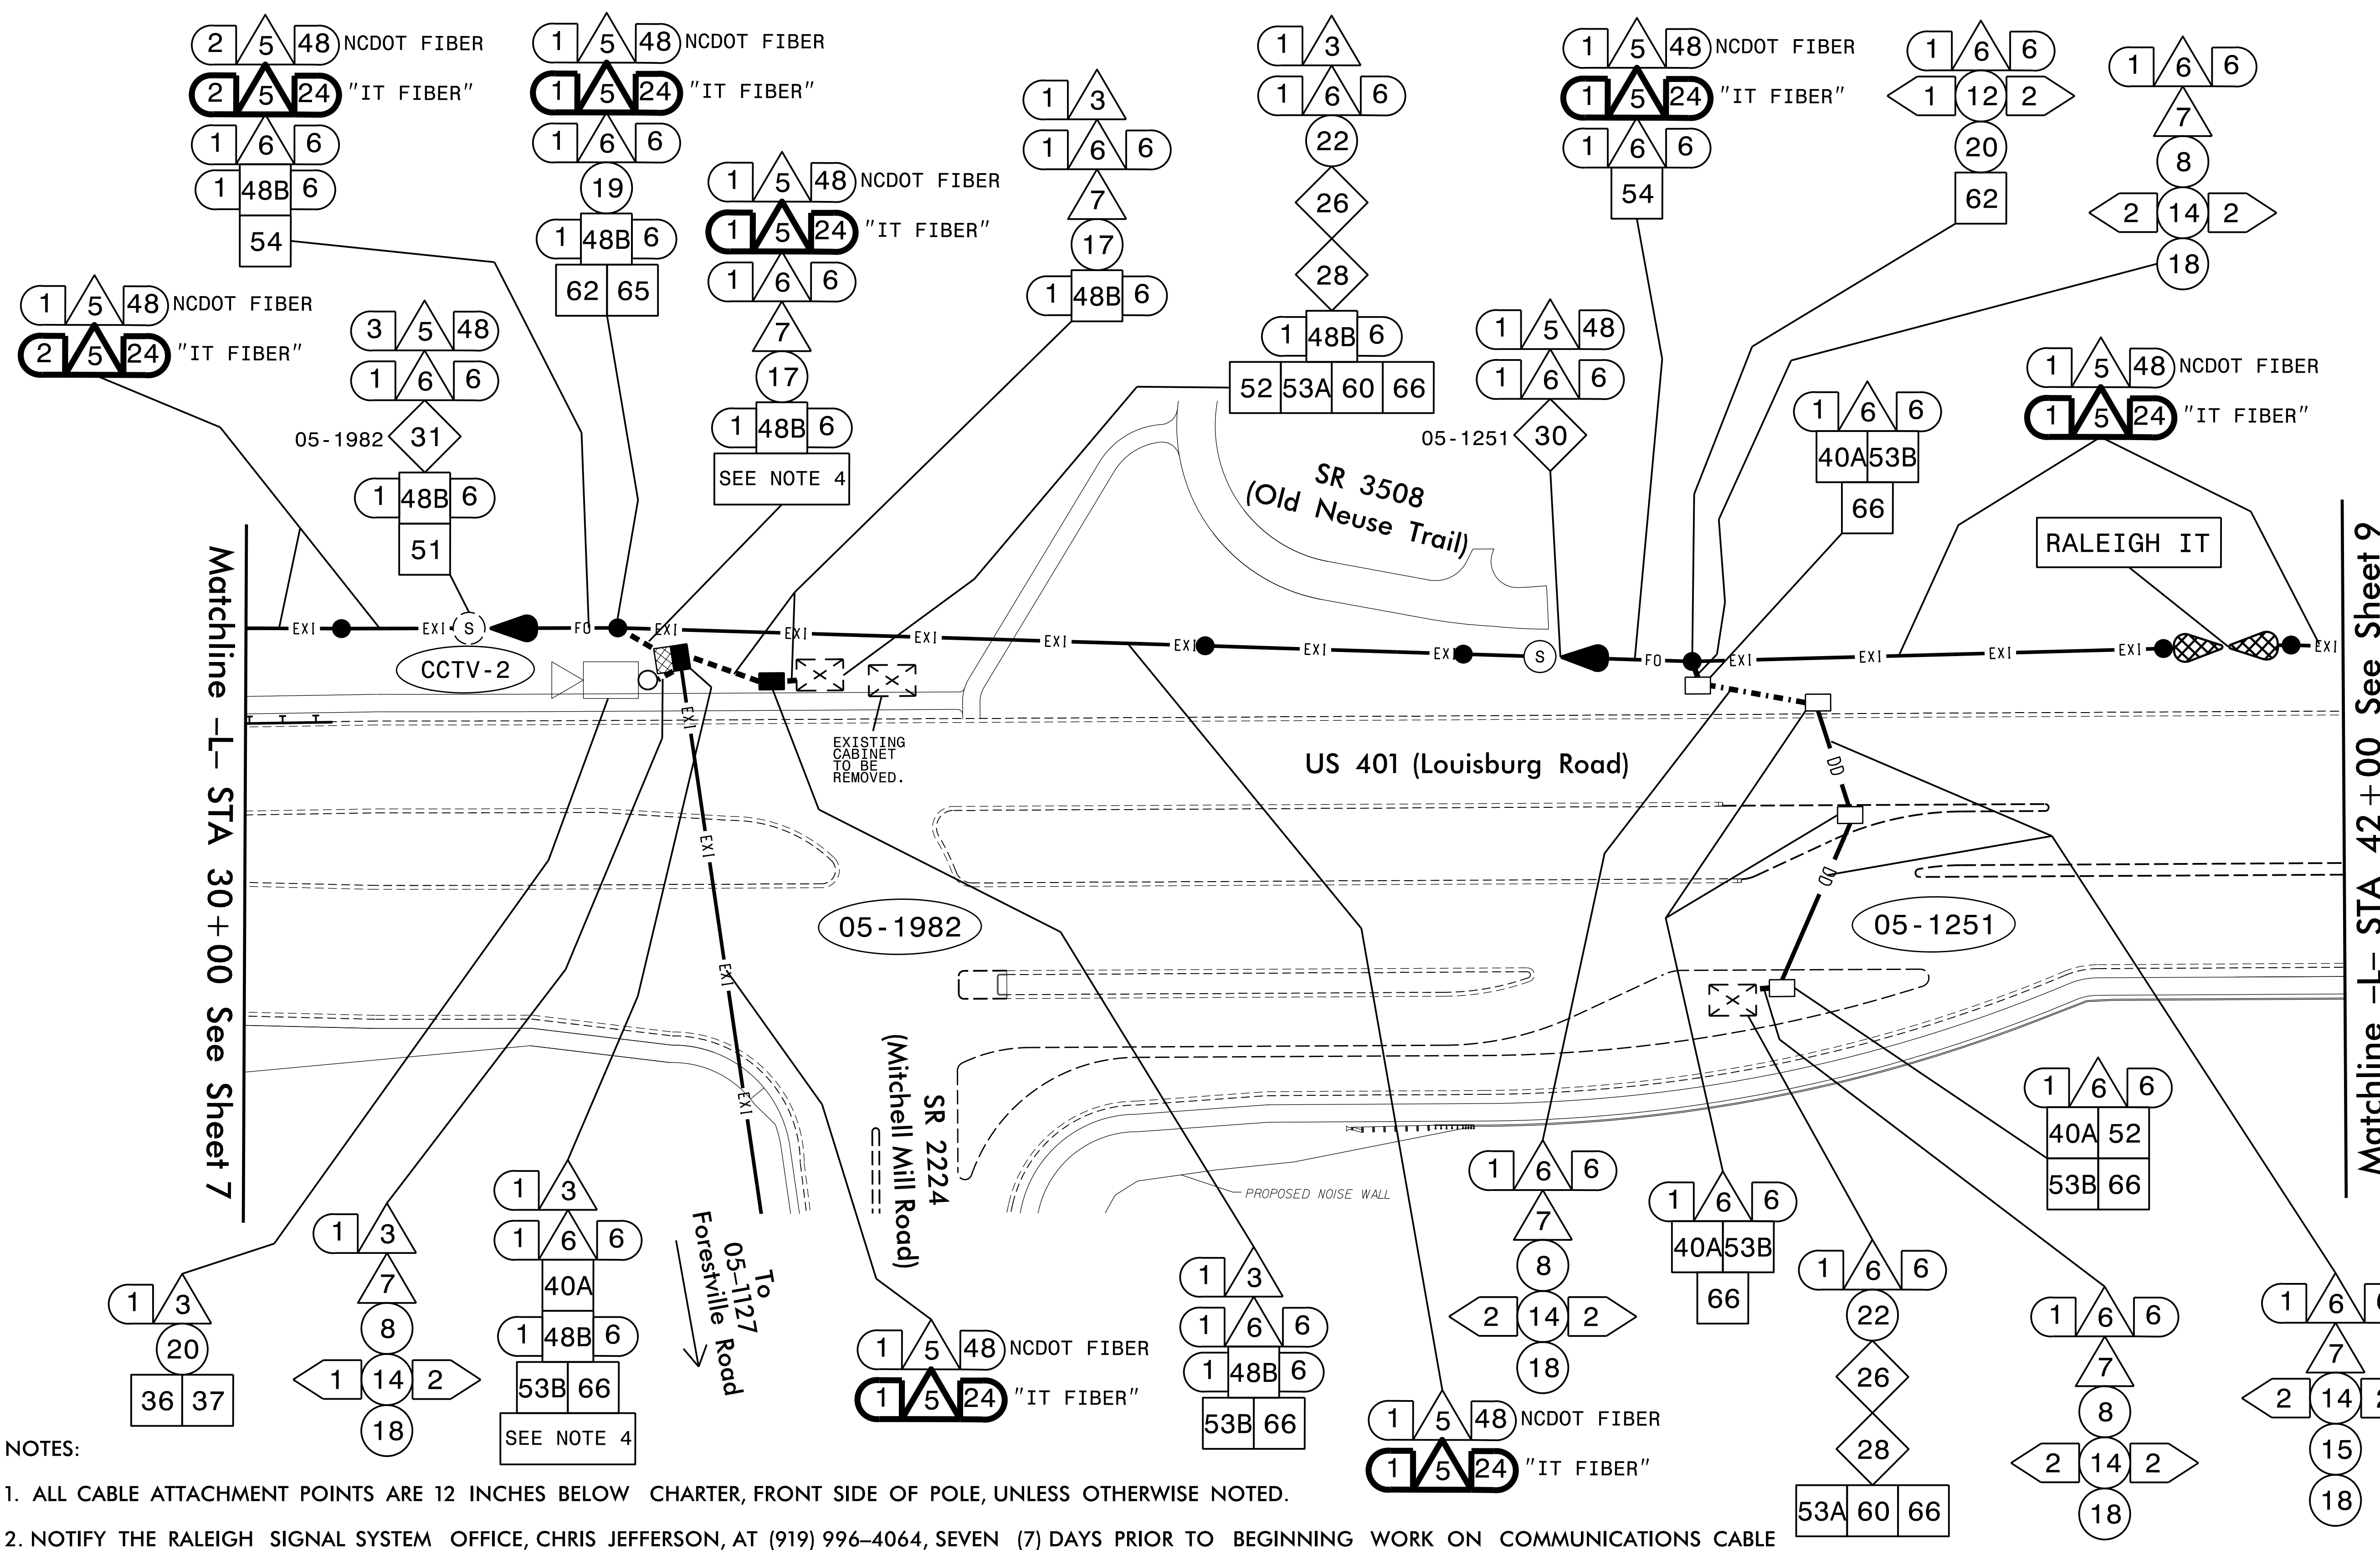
2 5 48 NCDOT FIBER
2 5 24 "IT FIBER"
1 6 6
1 48B 6
54

1 5 48 NCDOT FIBER
1 5 24 "IT FIBER"
1 6 6
19
1 48B 6
62 65

1 5 48 NCDOT FIBER
1 5 24 "IT FIBER"
1 6 6
7
17
1 48B 6
SEE NOTE 4

1 3
1 6 6
7
17
1 48B 6

1 3
1 6 6
22
26
28
1 48B 6
52 53A 60 66

1 5 48 NCDOT FIBER
1 5 24 "IT FIBER"
1 6 6
54

1 6 6
1 12 2
20
62

1 6 6
7
8
2 14 2
18

1 5 48 NCDOT FIBER
2 5 24 "IT FIBER"

3 5 48
1 6 6
05-1982 31
1 48B 6
51

1 5 48
1 6 6
05-1251 30

1 6 6
40A 53B
66

1 5 48 NCDOT FIBER
1 5 24 "IT FIBER"

RALEIGH IT

SR 3508 (Old Neuse Trail)

Matchline -L- STA 30+00 See Sheet 7

Matchline -L- STA 42+00 See Sheet 9

EXI EXI S FO EXI EXI EXI EXI EXI EXI EXI S FO EXI EXI EXI EXI EXI

CCTV-2

EXISTING CABINET TO BE REMOVED.

US 401 (Louisburg Road)

DD DD

05-1982

05-1251

EXI EXI EXI EXI

SR 2224 (Mitchell Mill Road)

To 05-1127 Forestville Road

PROPOSED NOISE WALL

1 3
20
36 37

1 3
7
8
1 14 2
18

1 3
1 6 6
40A
1 48B 6
53B 66
SEE NOTE 4

1 5 48 NCDOT FIBER
1 5 24 "IT FIBER"

1 3
1 6 6
1 48B 6
53B 66

1 5 48 NCDOT FIBER
1 5 24 "IT FIBER"

1 6 6
7
8
2 14 2
18

1 6 6
40A 53B
66

1 6 6
22
26
28
53A 60 66

1 6 6
40A 52
53B 66

1 6 6
7
8
2 14 2
18

1 6 6
7
2 14 2
15
18

NOTES:

1. ALL CABLE ATTACHMENT POINTS ARE 12 INCHES BELOW CHARTER, FRONT SIDE OF POLE, UNLESS OTHERWISE NOTED.

2. NOTIFY THE RALEIGH SIGNAL SYSTEM OFFICE, CHRIS JEFFERSON, AT (919) 996-4064, SEVEN (7) DAYS PRIOR TO BEGINNING WORK ON COMMUNICATIONS CABLE